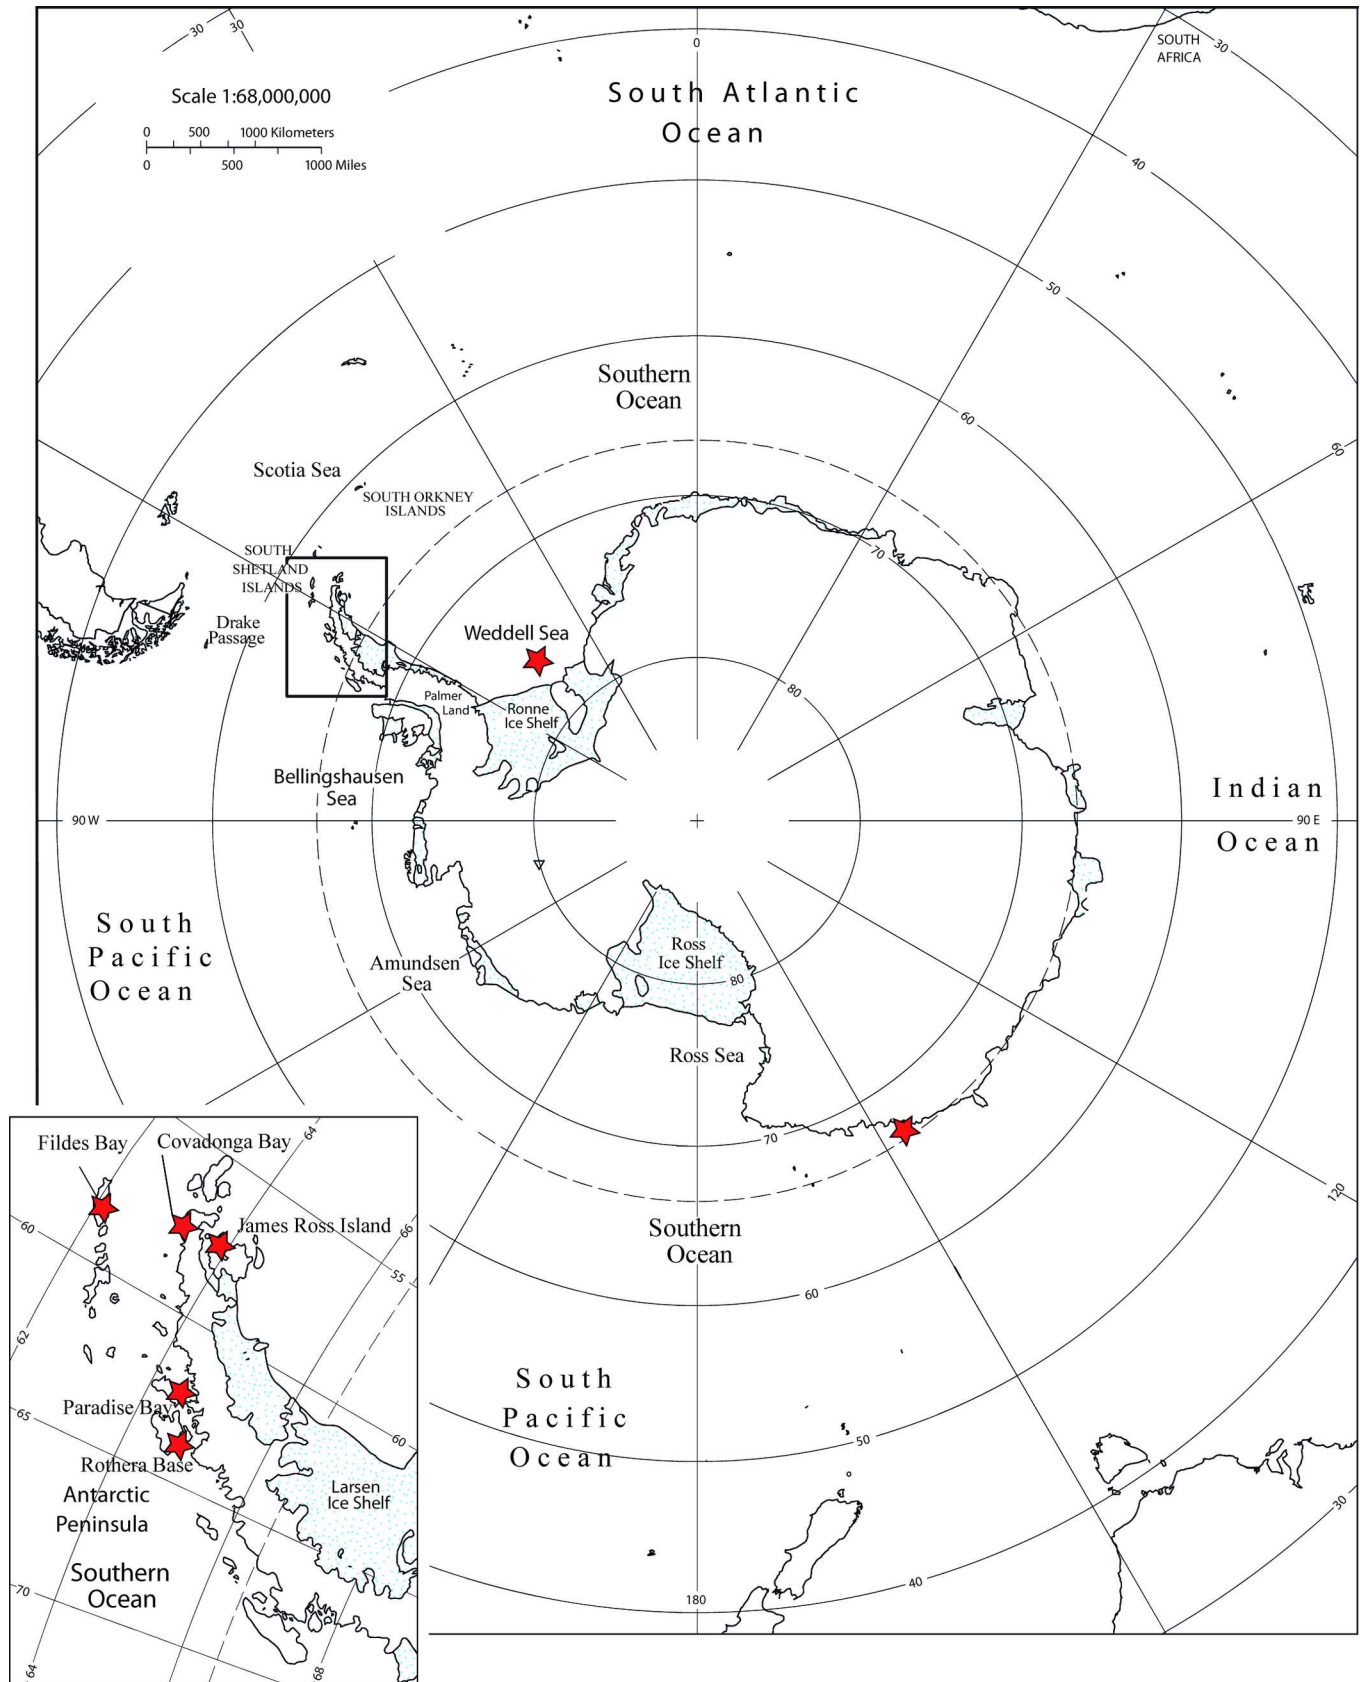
30
30
0
SOUTH AFRICA
30

Scale 1:68,000,000
0 500 1000 Kilometers
0 500 1000 Miles

South Atlantic Ocean

40
50
60
60
70
80

Southern Ocean

Scotia Sea
SOUTH ORKNEY ISLANDS
SOUTH SHETLAND ISLANDS
Drake Passage
Weddell Sea
Palmer Land
Ronne Ice Shelf
Bellingshausen Sea
90 W
90 E
Indian Ocean

South Pacific Ocean

Amundsen Sea
Ross Ice Shelf
80
Ross Sea
70
Southern Ocean
60
120
50
40
30
180

South Pacific Ocean

Fildes Bay
Covadonga Bay
64
James Ross Island
66
60
55
62
Paradise Bay
65
60
Rothera Base
Antarctic Peninsula
Larsen Ice Shelf
Southern Ocean
70
64
68